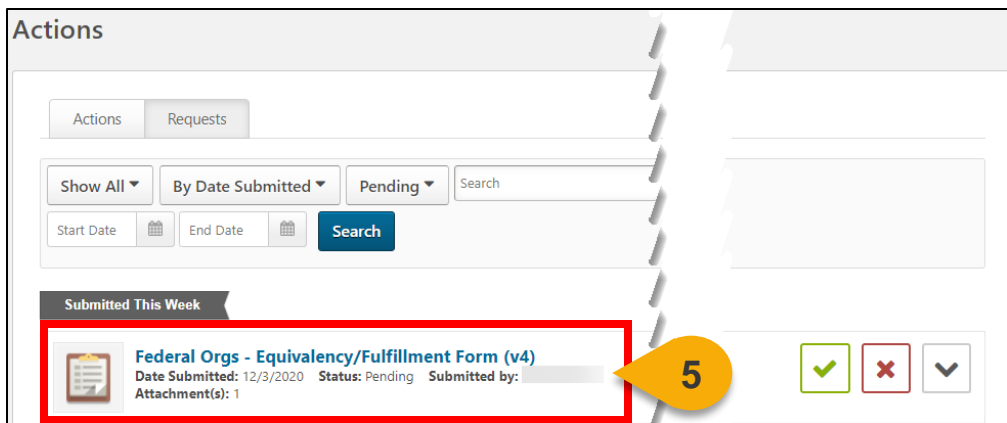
Actions

Actions Requests

Show All ▾ By Date Submitted ▾ Pending ▾ Search

Start Date End Date Search

Submitted This Week

Federal Orgs - Equivalency/Fulfillment Form (v4)
Date Submitted: 12/3/2020 Status: Pending Submitted by:
Attachment(s): 1

5